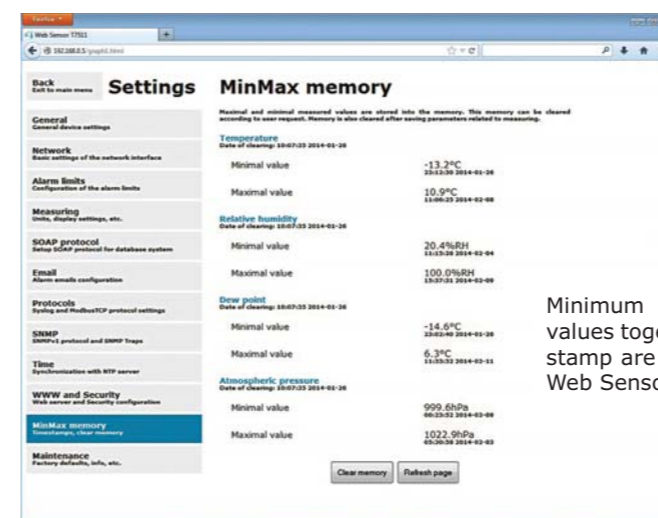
Firefox
Web Sensor T7511
192.168.0.5/graph1.html

Back
Exit to main menu
Settings

General
General device settings

Network
Basic settings of the network interface

Alarm limits
Configuration of the alarm limits

Measuring
Units, display settings, etc.

SOAP protocol
Setup SOAP protocol for database system

Email
Alarm emails configuration

Protocols
Syslog and ModbusTCP protocol settings

SNMP
SNMPv1 protocol and SNMP Traps

Time
Synchronization with NTP server

WWW and Security
Web server and Security configuration

MinMax memory
Timestamps, clear memory

Maintenance
Factory defaults, info, etc.

MinMax memory

Maximal and minimal measured values are stored into the memory. This memory can be cleared according to user request. Memory is also cleared after saving parameters related to measuring.

Temperature
Date of clearing: 10:07:35 2014-01-26

Minimal value -13.2°C 23:12:30 2014-01-26

Maximal value 10.9°C 11:06:25 2014-02-08

Relative humidity
Date of clearing: 10:07:35 2014-01-26

Minimal value 20.4%RH 11:15:28 2014-02-04

Maximal value 100.0%RH 15:37:31 2014-02-09

Dew point
Date of clearing: 10:07:35 2014-01-26

Minimal value -14.6°C 23:02:40 2014-01-26

Maximal value 6.3°C 11:53:32 2014-02-11

Atmospheric pressure
Date of clearing: 10:07:35 2014-01-26

Minimal value 999.6hPa 00:23:52 2014-02-08

Maximal value 1022.9hPa 05:30:38 2014-02-03

Clear memory Refresh page

Minimum
values tog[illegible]
stamp are
Web Sens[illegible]